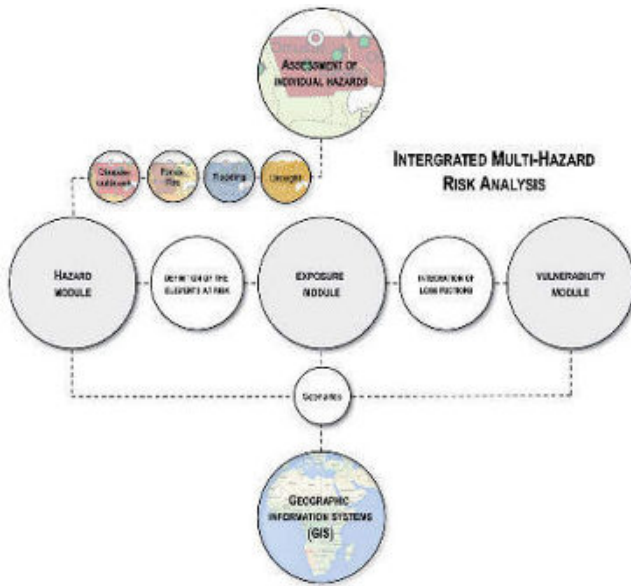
ASSESSMENT OF INDIVIDUAL HAZARDS

INTERGRATED MULTI-HAZARD RISK ANALYSIS

Climate extremes

Forest fire

Flooding

Drought

HAZARD MODULE

DEFINITION OF THE ELEMENTS AT RISK

EXPOSURE MODULE

INTEGRATION OF LOSS FUNCTIONS

VULNERABILITY MODULE

Scenarios

GEOGRAPHIC INFORMATION SYSTEMS (GIS)